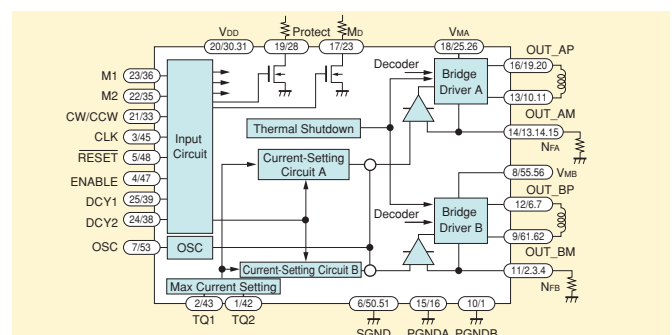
$V_{DD}$
20/30.31
Protect
19/28
$M_D$
17/23
$V_{MA}$
18/25.26
OUT_AP
M1 23/36
M2 22/35
CW/CCW 21/33
CLK 3/45
$\overline{RESET}$ 5/48
ENABLE 4/47
DCY1 25/39
DCY2 24/38
OSC 7/53
Input Circuit
Decoder
Bridge Driver A
16/19.20
13/10.11
OUT_AM
Thermal Shutdown
14/13.14.15
$N_{FA}$
Current-Setting Circuit A
8/55.56 $V_{MB}$
OUT_BP
Decoder
Bridge Driver B
12/6.7
9/61.62
OUT_BM
OSC
Current-Setting Circuit B
11/2.3.4
$N_{FB}$
Max Current Setting
2/43 TQ1
1/42 TQ2
6/50.51 SGND
15/16 PGNDA
10/1 PGNDB